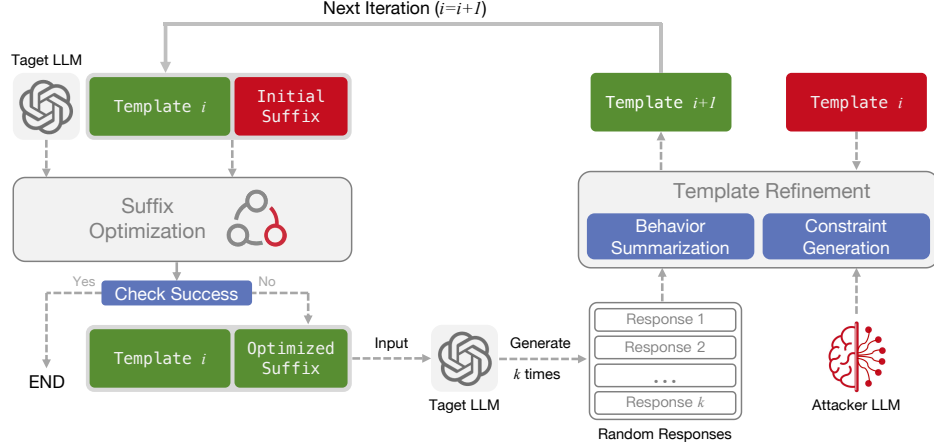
Next Iteration ($i=i+1$)

Taget LLM

Template $i$

Initial Suffix

Template $i+1$

Template $i$

Suffix Optimization

Template Refinement

Behavior Summarization

Constraint Generation

Yes

Check Success

No

END

Template $i$

Optimized Suffix

Input

Taget LLM

Generate $k$ times

Response 1

Response 2

...

Response $k$

Random Responses

Attacker LLM